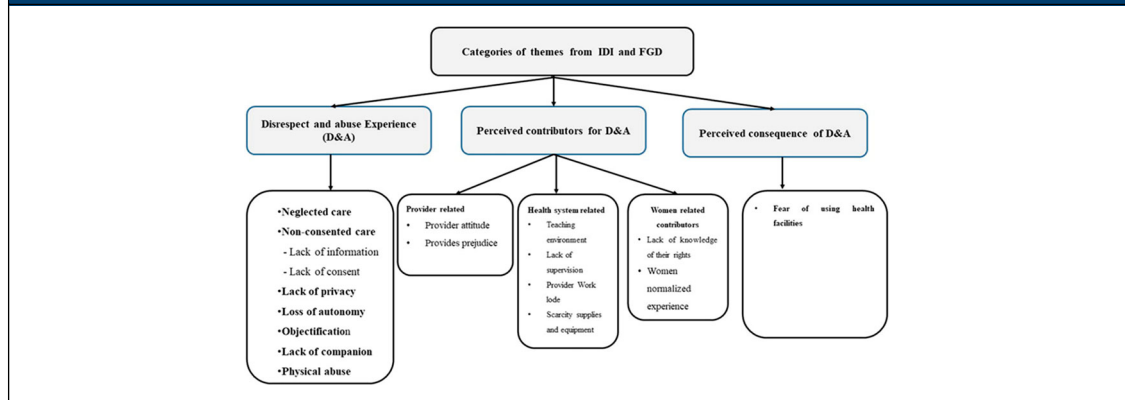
Categories of themes from IDI and FGD

Disrespect and abuse Experience (D&A)

Perceived contributors for D&A

Perceived consequence of D&A

•Neglected care
•Non-consented care
- Lack of information
- Lack of consent
•Lack of privacy
•Loss of autonomy
•Objectification
•Lack of companion
•Physical abuse

Provider related
• Provider attitude
• Provides prejudice

Health system related
• Teaching environment
• Lack of supervision
• Provider Work lode
• Scarcity supplies and equipment

Women related contributors
• Lack of knowledge of their rights
• Women normalized experience

• Fear of using health facilities